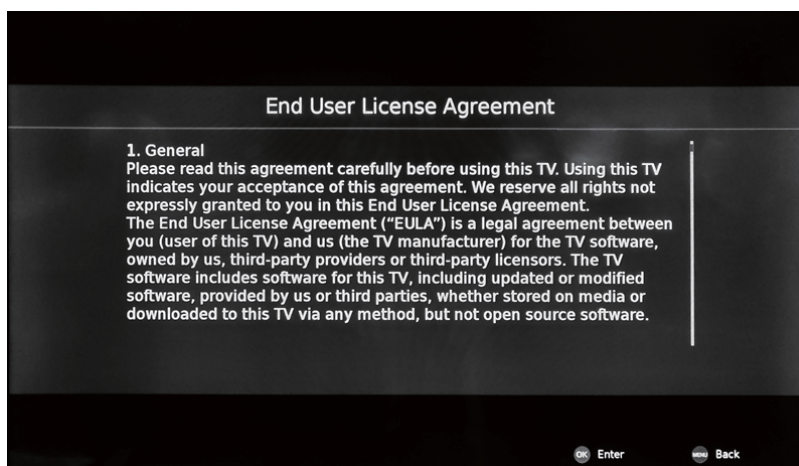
End User License Agreement

1. General
Please read this agreement carefully before using this TV. Using this TV indicates your acceptance of this agreement. We reserve all rights not expressly granted to you in this End User License Agreement.
The End User License Agreement ("EULA") is a legal agreement between you (user of this TV) and us (the TV manufacturer) for the TV software, owned by us, third-party providers or third-party licensors. The TV software includes software for this TV, including updated or modified software, provided by us or third parties, whether stored on media or downloaded to this TV via any method, but not open source software.

OK Enter MENU Back